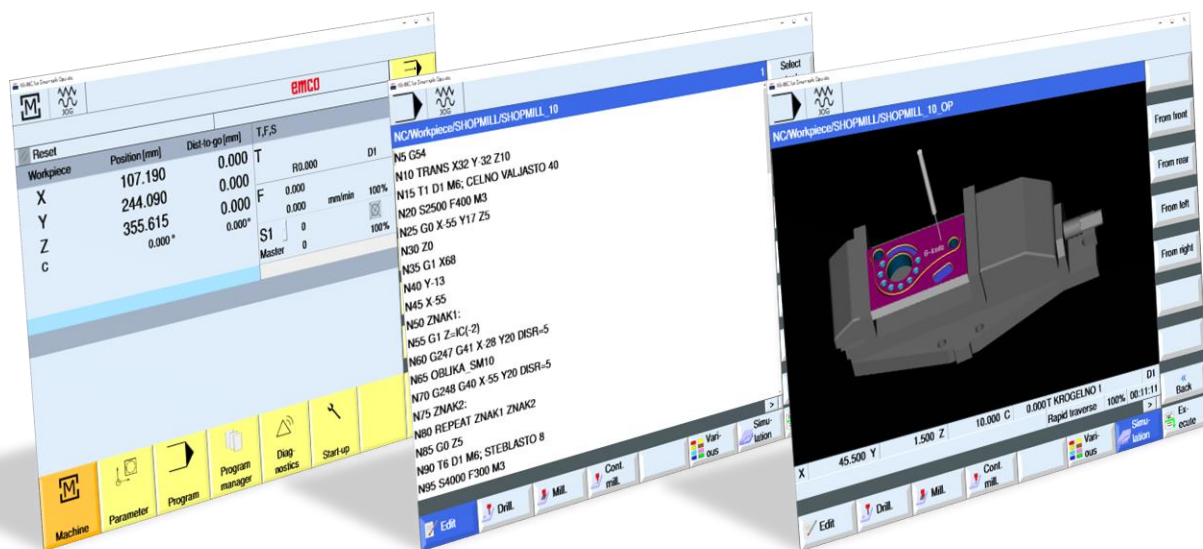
emco

Reset
Workpiece | Position [mm] | Dist-to-go [mm]
X | 107.190 | 0.000
Y | 244.090 | 0.000
Z | 355.615 | 0.000
C | 0.000° | 0.000°

T,F,S
T R0.000 D1
F 0.000 100%
0.000 mm/min
S1 0 100%
Master 0

Machine
Parameter
Program
Program manager
Diag-nostics
Start-up

NC/Workpiece/SHOPMILL/SHOPMILL_10
N5 G54
N10 TRANS X32 Y-32 Z10
N15 T1 D1 M6; CELNO VALJASTO 40
N20 S2500 F400 M3
N25 G0 X-55 Y17 Z5
N30 Z0
N35 G1 X68
N40 Y-13
N45 X-55
N50 ZNAK1:
N55 G1 Z=IC(-2)
N60 G247 G41 X-28 Y20 DISR=5
N65 OBLIKA_SM10
N70 G248 G40 X-55 Y20 DISR=5
N75 ZNAK2:
N80 REPEAT ZNAK1 ZNAK2
N85 G0 Z5
N90 T6 D1 M6; STEBLASTO 8
N95 S4000 F300 M3

Select
Edit
Drill.
Mill.
Cont. mill.
Vari-ous
Simu-lation

NC/Workpiece/SHOPMILL/SHOPMILL_10_OP
From front
From rear
From left
From right
D1
0.000 T KROGELNO 1
Rapid traverse 100% 00:11:11
X 45.500 Y 1.500 Z 10.000 C
Back
Ex-ecute
Edit
Drill.
Mill.
Cont. mill.
Vari-ous
Simu-lation